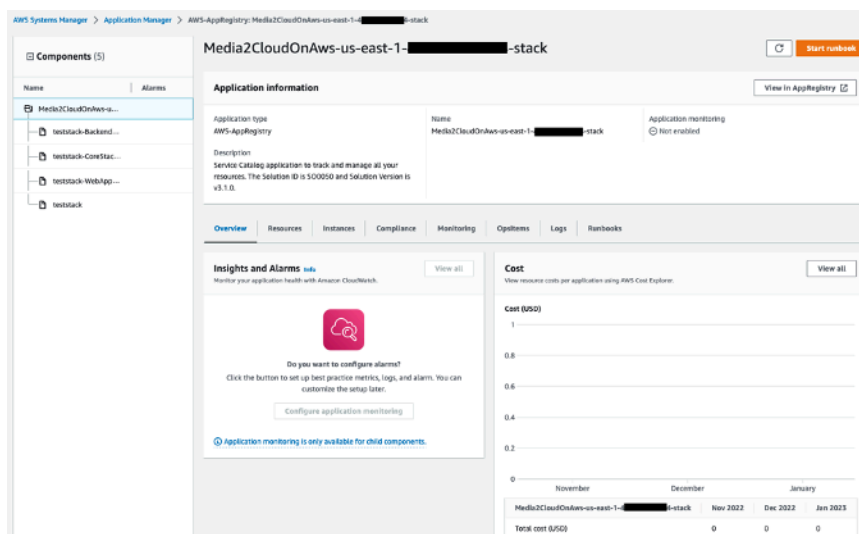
AWS Systems Manager > Application Manager > AWS-AppRegistry: Media2CloudOnAws-us-east-1-4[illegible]6-stack

Components (5)

| Name | Alarms |
|---|---|
| Media2CloudOnAws-u... | |
| teststack-Backend... | |
| teststack-CoreStac... | |
| testsack-WebApp... | |
| teststack | |

Media2CloudOnAws-us-east-1-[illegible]-stack

Start runbook

Application information

View in AppRegistry

Application type
AWS-AppRegistry

Name
Media2CloudOnAws-us-east-1-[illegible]-stack

Application monitoring
Not enabled

Description
Service Catalog application to track and manage all your resources. The Solution ID is SO0050 and Solution Version is v3.1.0.

Overview | Resources | Instances | Compliance | Monitoring | OpsItems | Logs | Runbooks

Insights and Alarms Info
Monitor your application health with Amazon CloudWatch.

View all

Do you want to configure alarms?
Click the button to set up best practice metrics, logs, and alarm. You can customize the setup later.

Configure application monitoring

Application monitoring is only available for child components.

Cost
View resource costs per application using AWS Cost Explorer.

View all

Cost (USD)
1
0.8
0.6
0.4
0.2
0
November December January

| Media2CloudOnAws-us-east-1-4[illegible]6-stack | Nov 2022 | Dec 2022 | Jan 2023 |
|---|---|---|---|
| Total cost (USD) | 0 | 0 | 0 |